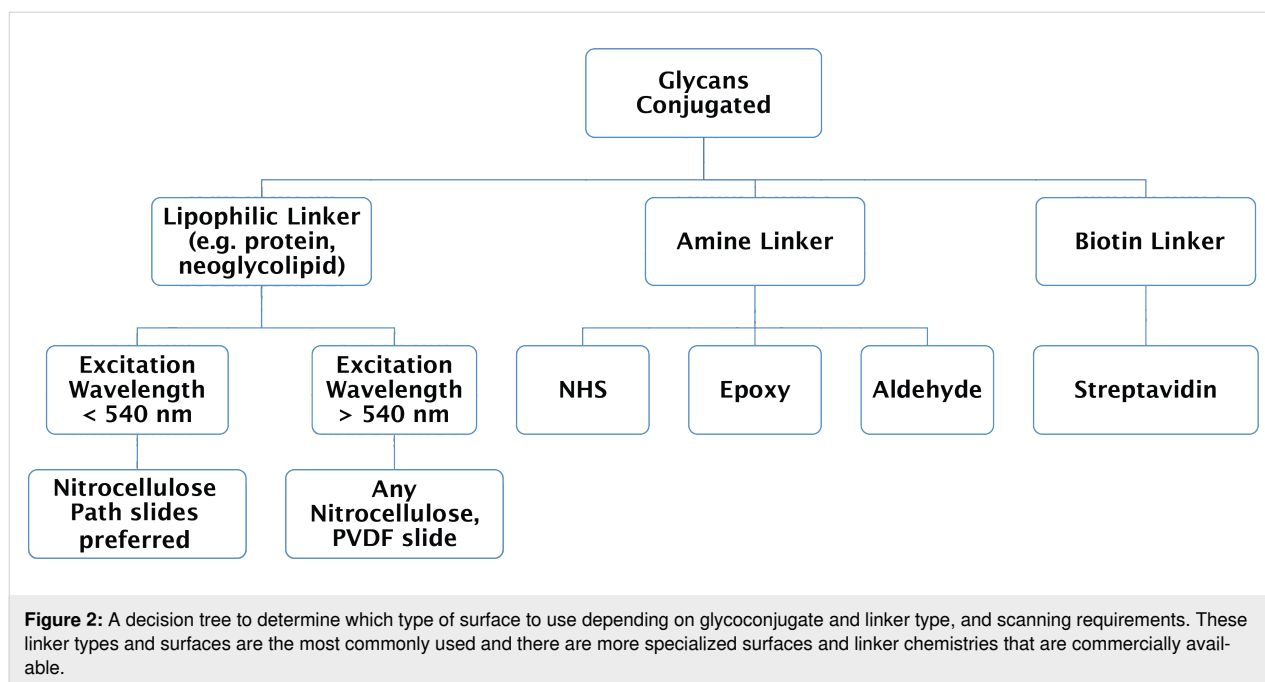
Glycans Conjugated

Lipophilic Linker (e.g. protein, neoglycolipid)

Amine Linker

Biotin Linker

Excitation Wavelength < 540 nm

Excitation Wavelength > 540 nm

NHS

Epoxy

Aldehyde

Streptavidin

Nitrocellulose Path slides preferred

Any Nitrocellulose, PVDF slide

**Figure 2:** A decision tree to determine which type of surface to use depending on glycoconjugate and linker type, and scanning requirements. These linker types and surfaces are the most commonly used and there are more specialized surfaces and linker chemistries that are commercially available.